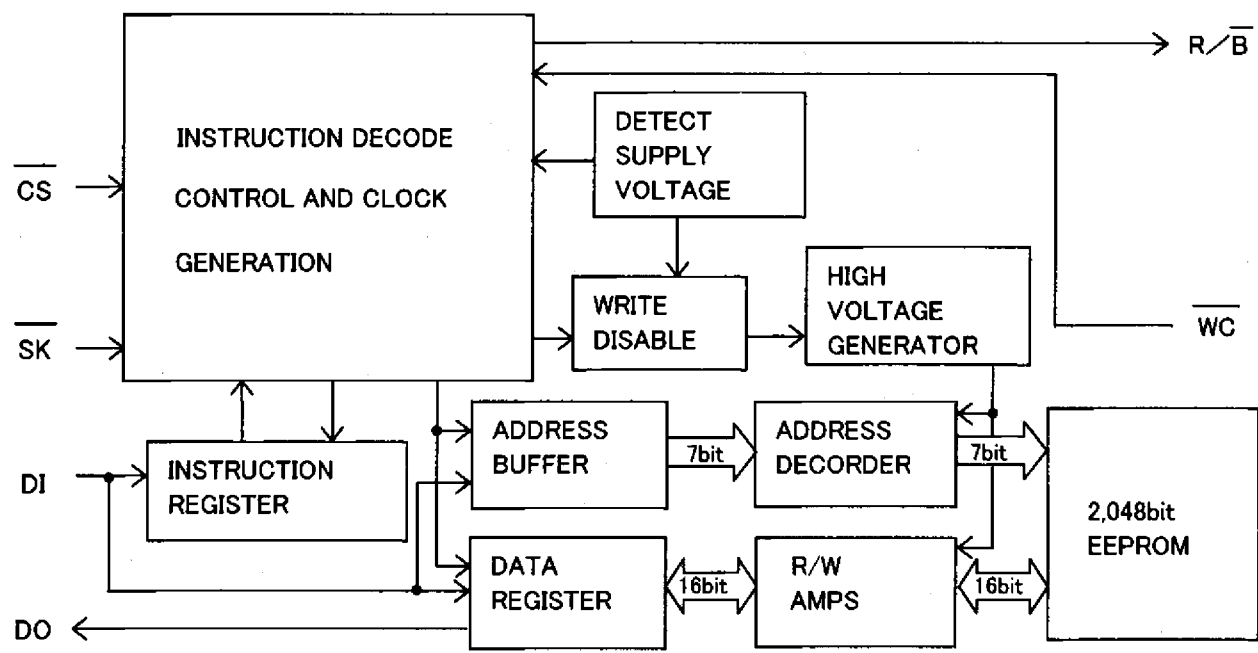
$R/\overline{B}$

INSTRUCTION DECODE

CONTROL AND CLOCK

GENERATION

DETECT SUPPLY VOLTAGE

$\overline{CS}$

$\overline{SK}$

WRITE DISABLE

HIGH VOLTAGE GENERATOR

$\overline{WC}$

DI

INSTRUCTION REGISTER

ADDRESS BUFFER

7bit

ADDRESS DECORDER

7bit

2,048bit EEPROM

DATA REGISTER

16bit

R/W AMPS

16bit

DO